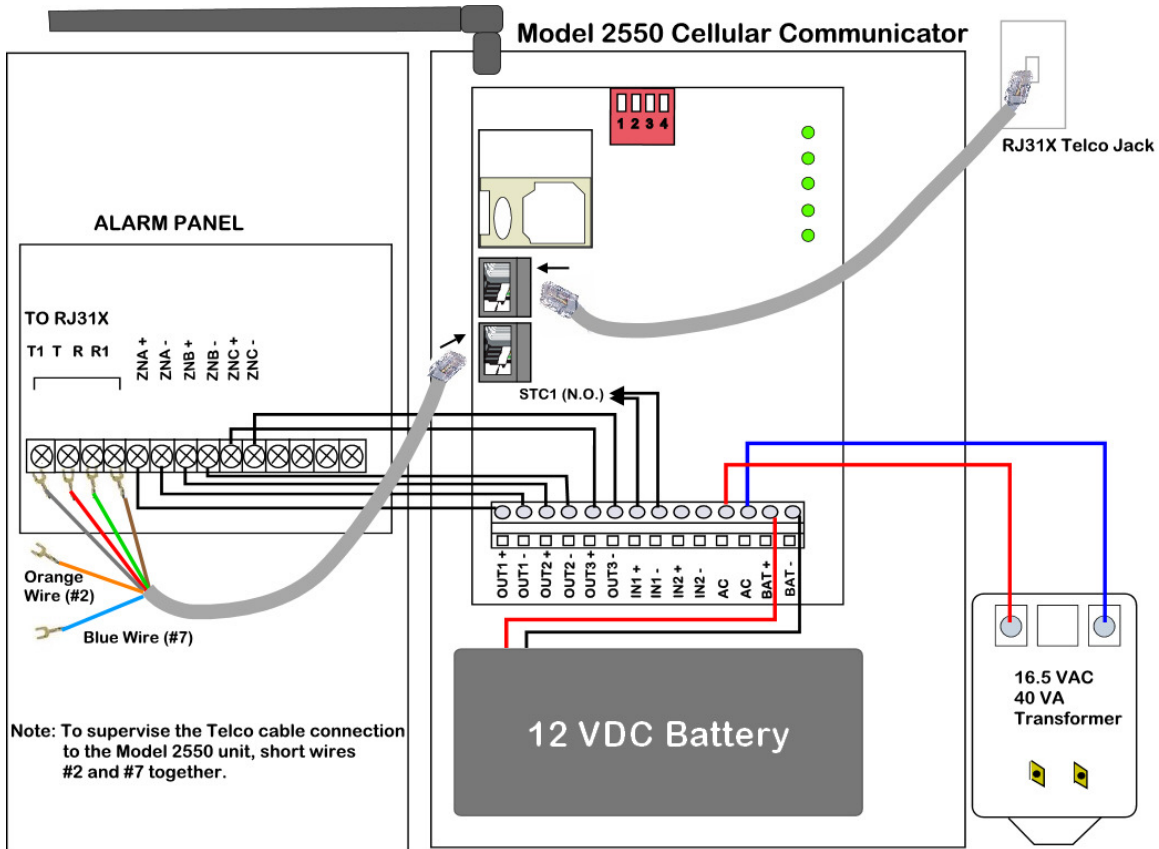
Model 2550 Cellular Communicator

1 2 3 4

RJ31X Telco Jack

ALARM PANEL

TO RJ31X

T1 T R R1

ZNA + ZNA - ZNB + ZNB - ZNC + ZNC -

STC1 (N.O.)

OUT1 + OUT1 - OUT2 + OUT2 - OUT3 + OUT3 - IN1 + IN1 - IN2 + IN2 - AC AC BAT + BAT -

Orange Wire (#2)

Blue Wire (#7)

16.5 VAC
40 VA
Transformer

12 VDC Battery

Note: To supervise the Telco cable connection to the Model 2550 unit, short wires #2 and #7 together.